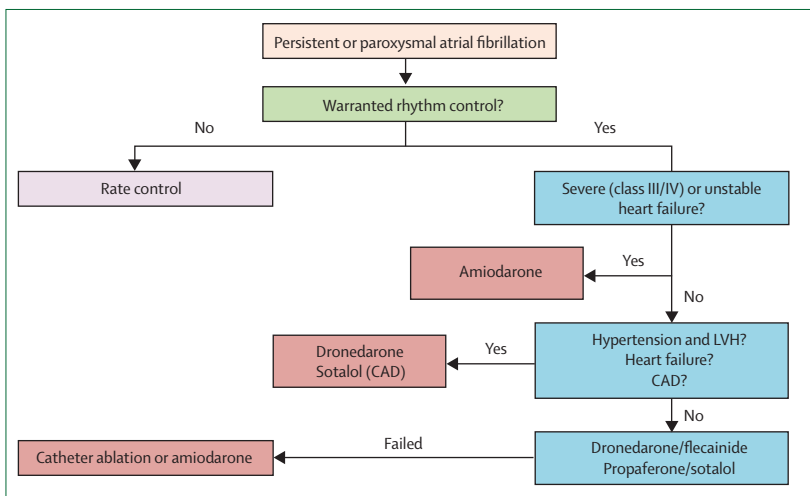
Persistent or paroxysmal atrial fibrillation

Warranted rhythm control?

No

Yes

Rate control

Severe (class III/IV) or unstable heart failure?

Amiodarone

Yes

No

Dronedarone
Sotalol (CAD)

Yes

Hypertension and LVH?
Heart failure?
CAD?

No

Failed

Catheter ablation or amiodarone

Dronedarone/flecainide
Propafenone/sotalol